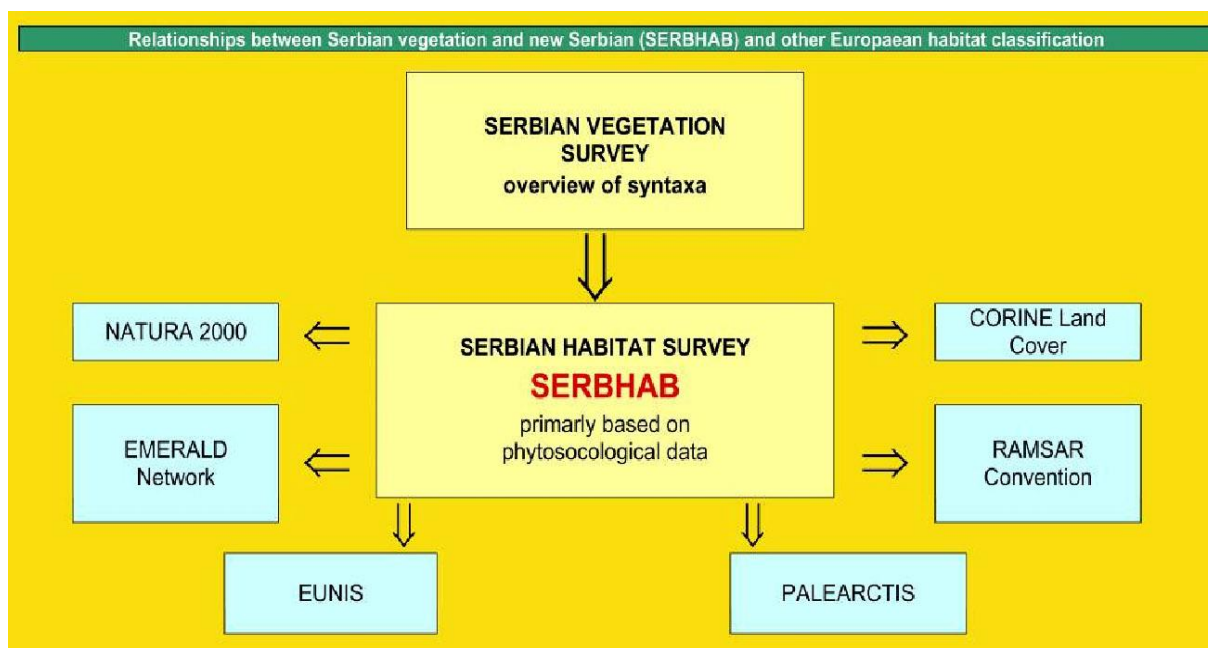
Relationships between Serbian vegetation and new Serbian (SERBHAB) and other Europaean habitat classification

SERBIAN VEGETATION SURVEY
overview of syntaxa

NATURA 2000

SERBIAN HABITAT SURVEY
SERBHAB
primarly based on phytosocological data

CORINE Land Cover

EMERALD Network

RAMSAR Convention

EUNIS

PALEARCTIS